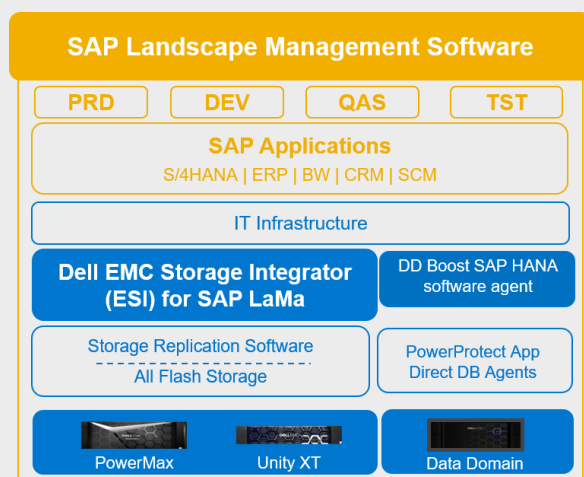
SAP Landscape Management Software

PRD

DEV

QAS

TST

SAP Applications

S/4HANA | ERP | BW | CRM | SCM

IT Infrastructure

Dell EMC Storage Integrator (ESI) for SAP LaMa

DD Boost SAP HANA software agent

Storage Replication Software

All Flash Storage

PowerProtect App Direct DB Agents

PowerMax

Unity XT

Data Domain